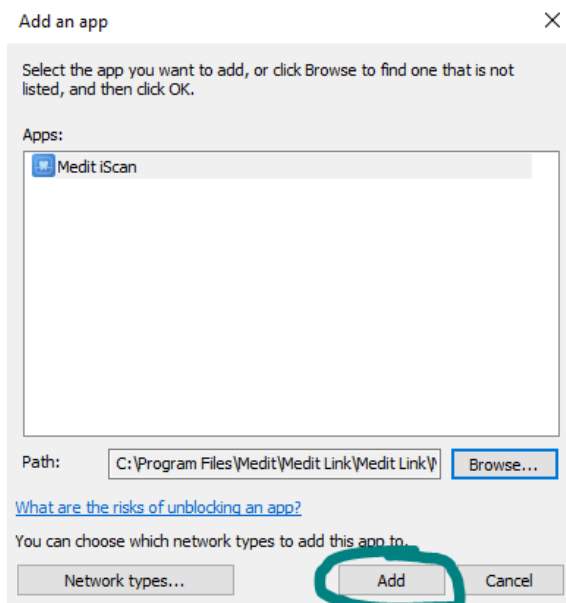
Add an app

Select the app you want to add, or click Browse to find one that is not listed, and then click OK.

Apps:

Medit iScan

Path: C:\Program Files\Medit\Medit Link\Medit Link\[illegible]

Browse...

What are the risks of unblocking an app?

You can choose which network types to add this app to.

Network types...

Add

Cancel